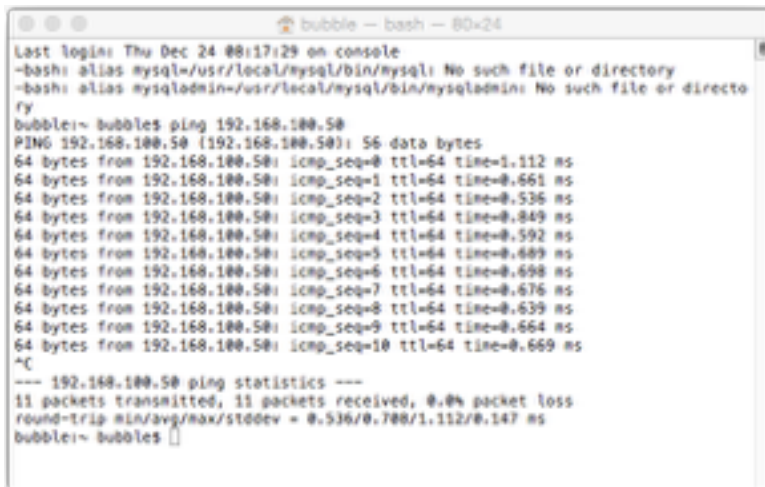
bubble — bash — 80×24

Last login: Thu Dec 24 08:17:29 on console
-bash: alias mysql=/usr/local/mysql/bin/mysql: No such file or directory
-bash: alias mysqladmin=/usr/local/mysql/bin/mysqladmin: No such file or directory
bubble:~ bubble$ ping 192.168.100.50
PING 192.168.100.50 (192.168.100.50): 56 data bytes
64 bytes from 192.168.100.50: icmp_seq=0 ttl=64 time=1.112 ms
64 bytes from 192.168.100.50: icmp_seq=1 ttl=64 time=0.661 ms
64 bytes from 192.168.100.50: icmp_seq=2 ttl=64 time=0.536 ms
64 bytes from 192.168.100.50: icmp_seq=3 ttl=64 time=0.849 ms
64 bytes from 192.168.100.50: icmp_seq=4 ttl=64 time=0.592 ms
64 bytes from 192.168.100.50: icmp_seq=5 ttl=64 time=0.609 ms
64 bytes from 192.168.100.50: icmp_seq=6 ttl=64 time=0.698 ms
64 bytes from 192.168.100.50: icmp_seq=7 ttl=64 time=0.676 ms
64 bytes from 192.168.100.50: icmp_seq=8 ttl=64 time=0.639 ms
64 bytes from 192.168.100.50: icmp_seq=9 ttl=64 time=0.664 ms
64 bytes from 192.168.100.50: icmp_seq=10 ttl=64 time=0.669 ms
^C
--- 192.168.100.50 ping statistics ---
11 packets transmitted, 11 packets received, 0.0% packet loss
round-trip min/avg/max/stddev = 0.536/0.700/1.112/0.147 ms
bubble:~ bubble$